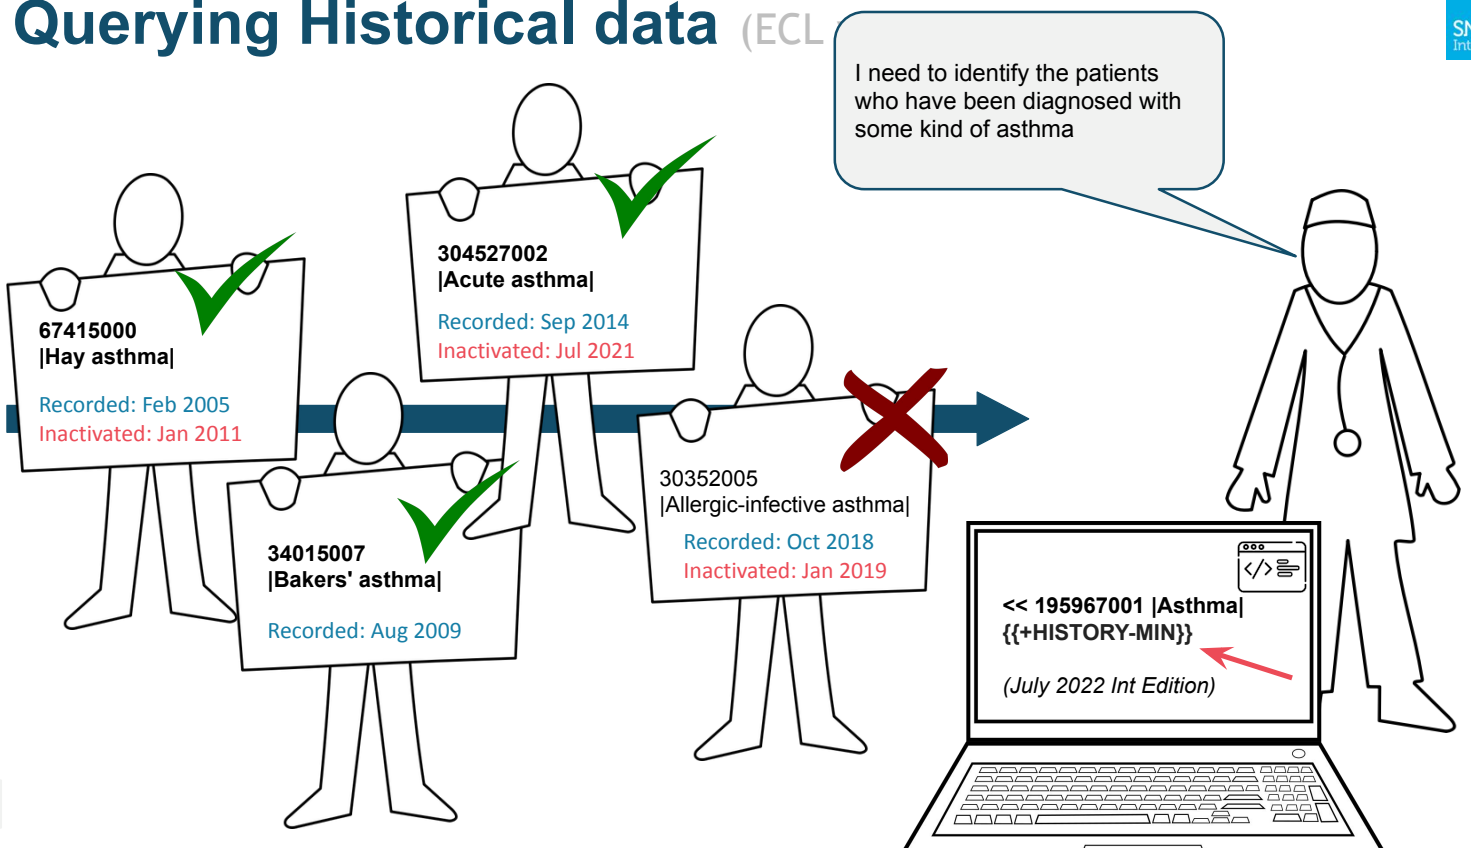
Querying Historical data (ECL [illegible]

I need to identify the patients who have been diagnosed with some kind of asthma

SN
Int

67415000
|Hay asthma|

Recorded: Feb 2005
Inactivated: Jan 2011

304527002
|Acute asthma|

Recorded: Sep 2014
Inactivated: Jul 2021

34015007
|Bakers' asthma|

Recorded: Aug 2009

30352005
|Allergic-infective asthma|

Recorded: Oct 2018
Inactivated: Jan 2019

<< 195967001 |Asthma|
{{+HISTORY-MIN}}

(July 2022 Int Edition)